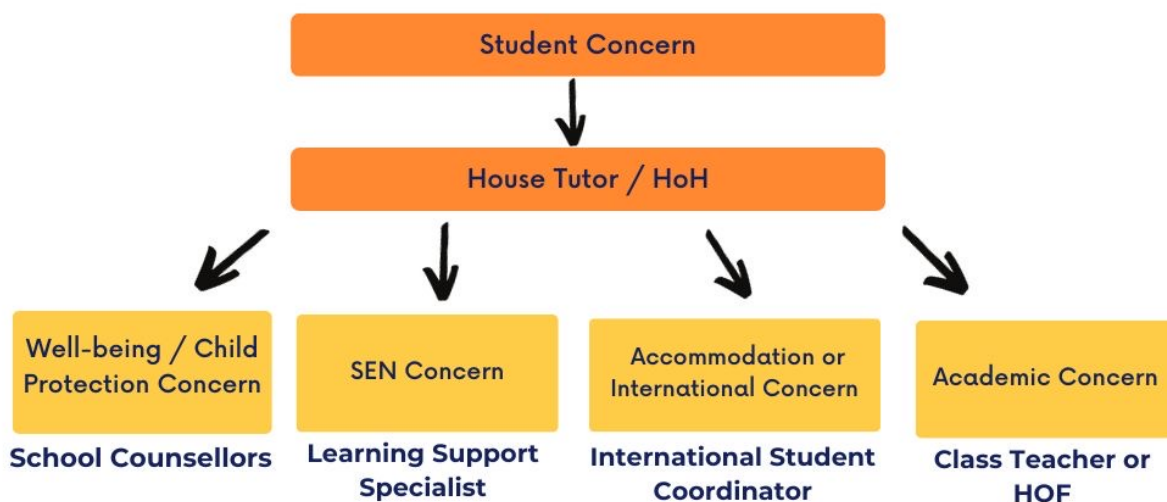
Student Concern

House Tutor / HoH

Well-being / Child Protection Concern

School Counsellors

SEN Concern

Learning Support Specialist

Accommodation or International Concern

International Student Coordinator

Academic Concern

Class Teacher or HOF